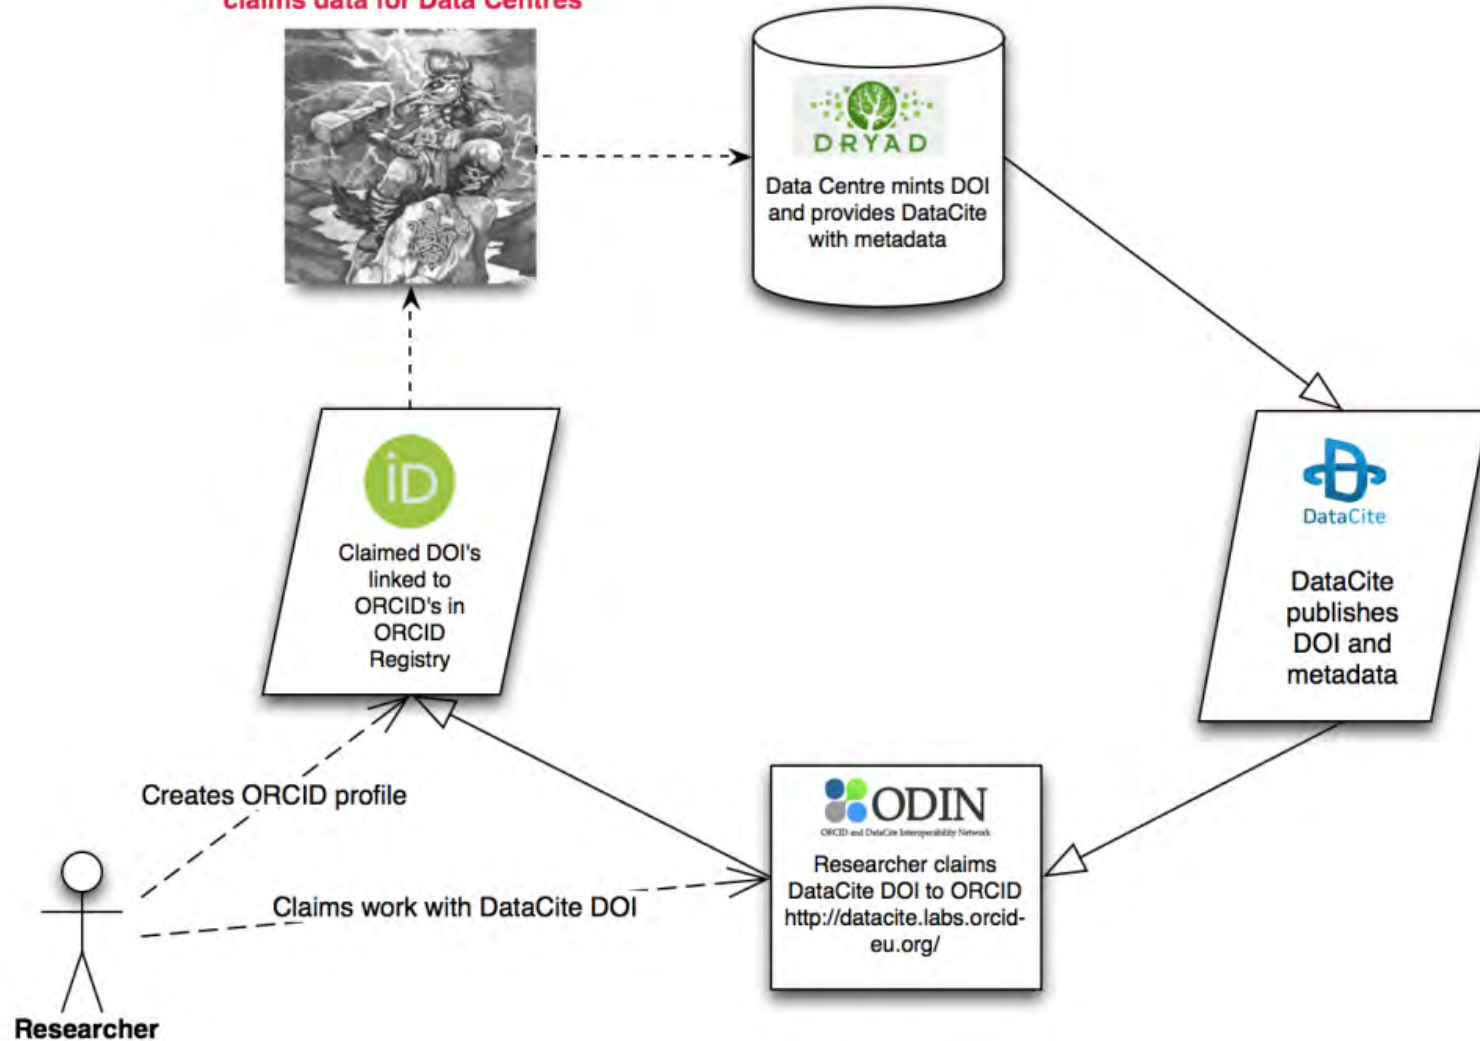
claims data for Data Centres

DRYAD

Data Centre mints DOI and provides DataCite with metadata

iD

Claimed DOI's linked to ORCID's in ORCID Registry

DataCite

DataCite publishes DOI and metadata

Creates ORCID profile

Claims work with DataCite DOI

ODIN
ORCID and DataCite Interoperability Network

Researcher claims DataCite DOI to ORCID http://datacite.labs.orcid-eu.org/

Researcher